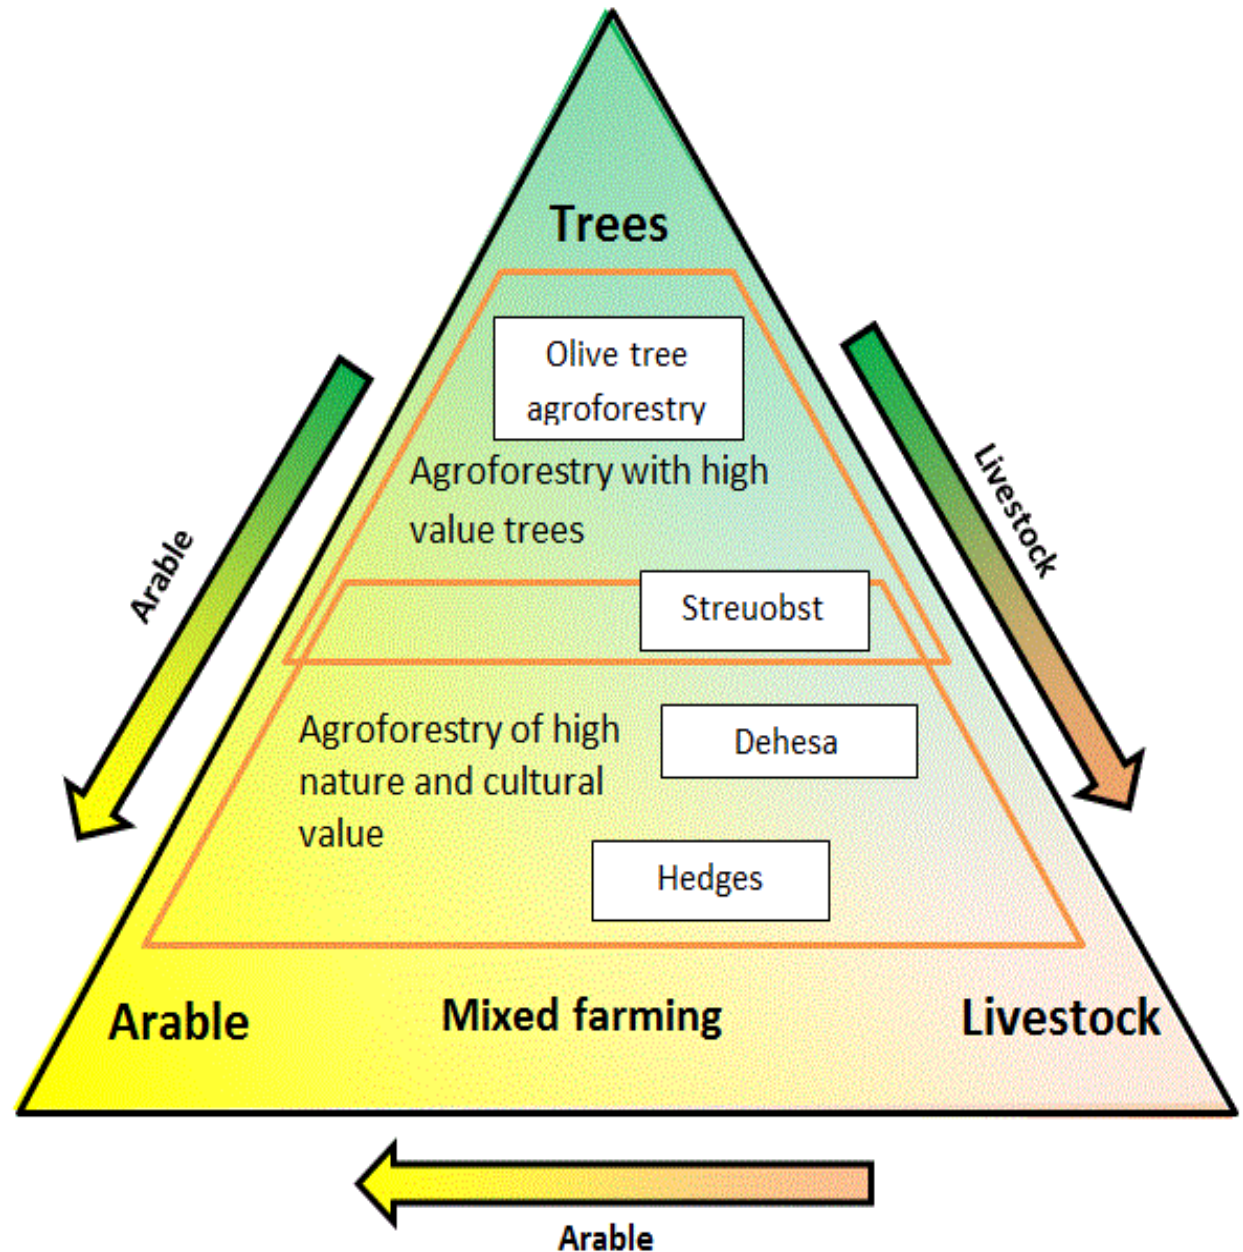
Trees

Olive tree agroforestry

Agroforestry with high value trees

Streuobst

Agroforestry of high nature and cultural value

Dehesa

Hedges

Arable

Livestock

Arable

Mixed farming

Livestock

Arable